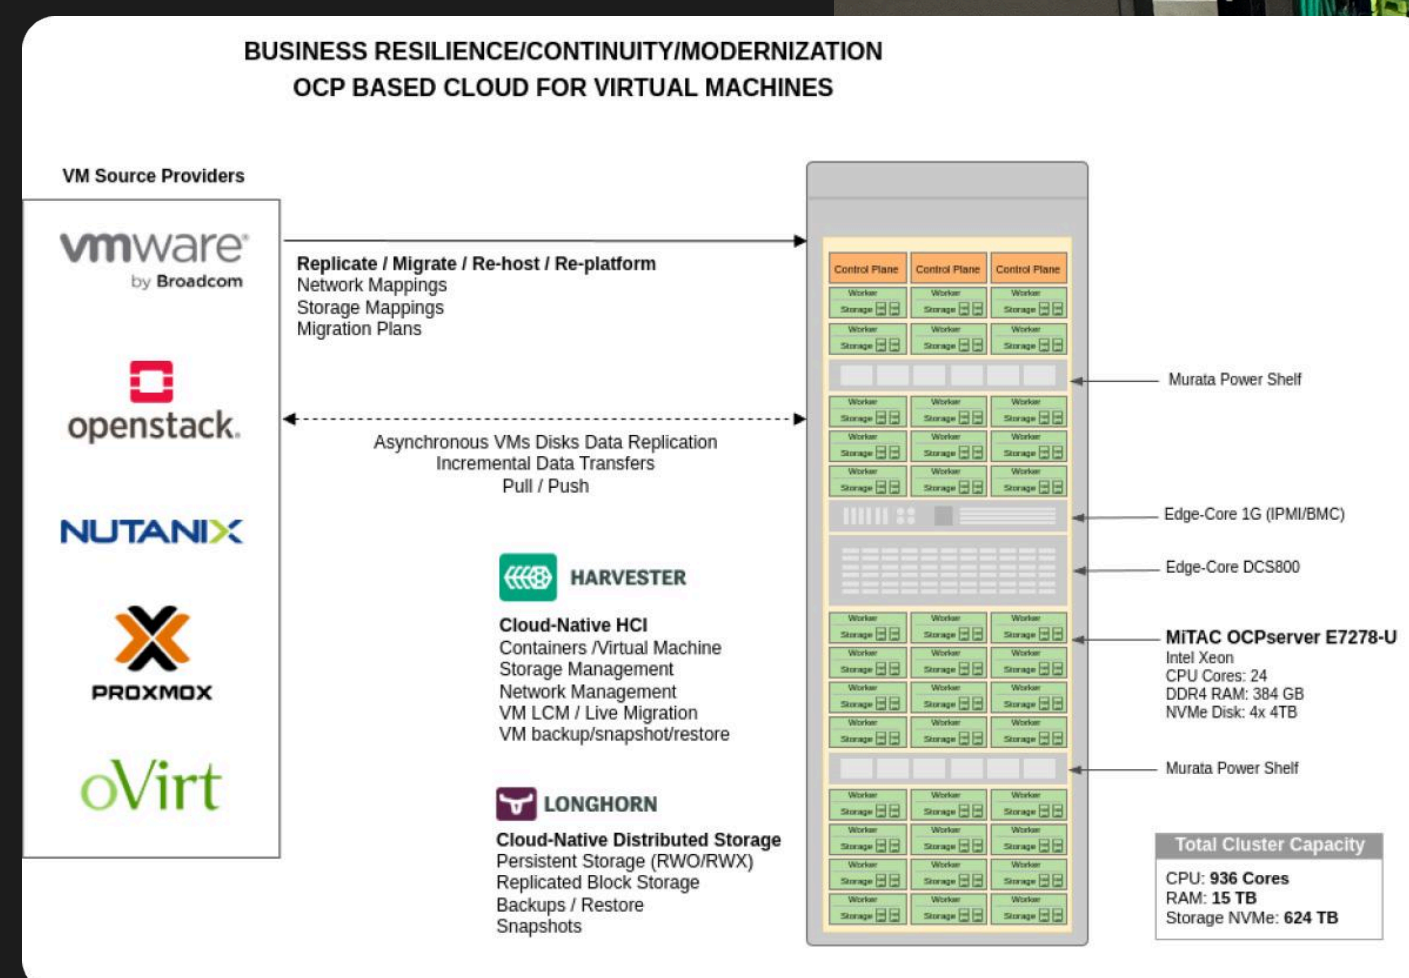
BUSINESS RESILIENCE/CONTINUITY/MODERNIZATION
OCP BASED CLOUD FOR VIRTUAL MACHINES

VM Source Providers

vmware by Broadcom

openstack.

NUTANIX

PROXMOX

oVirt

Replicate / Migrate / Re-host / Re-platform
Network Mappings
Storage Mappings
Migration Plans

Asynchronous VMs Disks Data Replication
Incremental Data Transfers
Pull / Push

HARVESTER

Cloud-Native HCI
Containers /Virtual Machine
Storage Management
Network Management
VM LCM / Live Migration
VM backup/snapshot/restore

LONGHORN

Cloud-Native Distributed Storage
Persistent Storage (RWO/RWX)
Replicated Block Storage
Backups / Restore
Snapshots

Control Plane
Control Plane
Control Plane
Worker
Storage

Murata Power Shelf

Edge-Core 1G (IPMI/BMC)

Edge-Core DCS800

MiTAC OCPserver E7278-U
Intel Xeon
CPU Cores: 24
DDR4 RAM: 384 GB
NVMe Disk: 4x 4TB

Murata Power Shelf

Total Cluster Capacity
CPU: 936 Cores
RAM: 15 TB
Storage NVMe: 624 TB